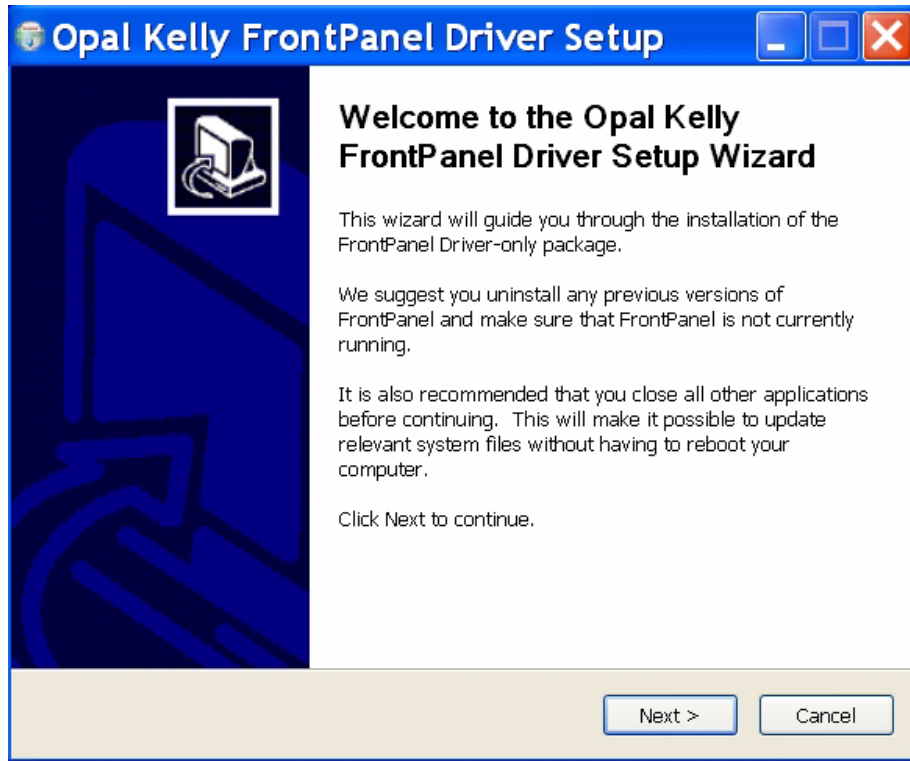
Opal Kelly FrontPanel Driver Setup

Welcome to the Opal Kelly FrontPanel Driver Setup Wizard

This wizard will guide you through the installation of the FrontPanel Driver-only package.

We suggest you uninstall any previous versions of FrontPanel and make sure that FrontPanel is not currently running.

It is also recommended that you close all other applications before continuing. This will make it possible to update relevant system files without having to reboot your computer.

Click Next to continue.

Next >

Cancel